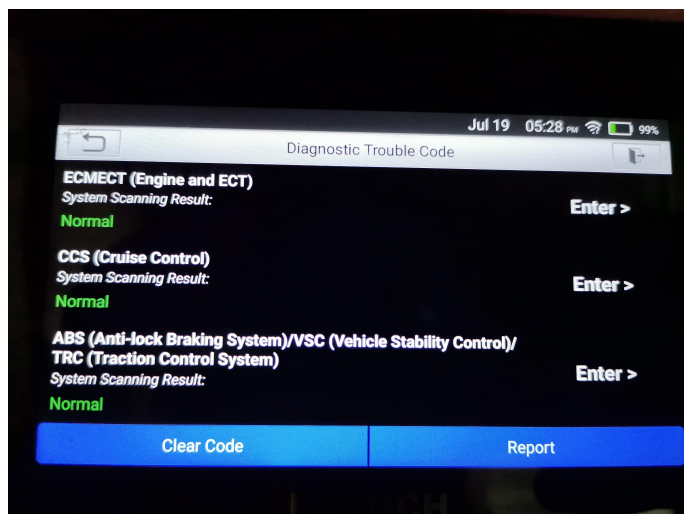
Jul 19 05:28 PM 99%

Diagnostic Trouble Code

ECMECT (Engine and ECT)
System Scanning Result:
Normal
Enter >

CCS (Cruise Control)
System Scanning Result:
Normal
Enter >

ABS (Anti-lock Braking System)/VSC (Vehicle Stability Control)/ TRC (Traction Control System)
System Scanning Result:
Normal
Enter >

Clear Code
Report